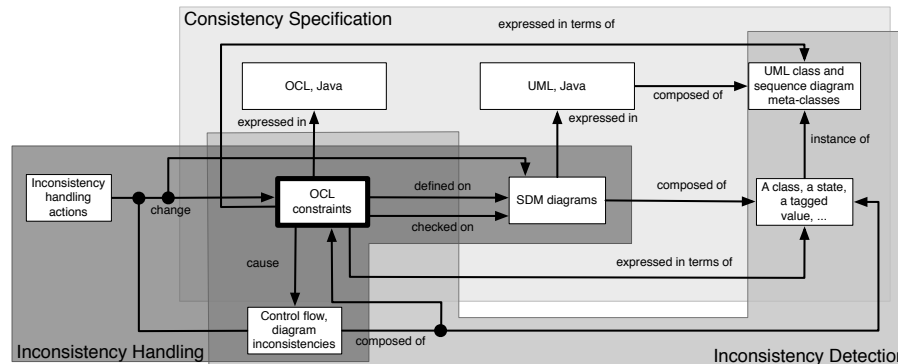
Consistency Specification

expressed in terms of

OCL, Java

UML, Java

composed of

UML class and sequence diagram meta-classes

expressed in

expressed in

instance of

Inconsistency handling actions

change

OCL constraints

defined on

SDM diagrams

composed of

A class, a state, a tagged value, ...

checked on

cause

expressed in terms of

Control flow, diagram inconsistencies

composed of

Inconsistency Handling

Inconsistency Detectio